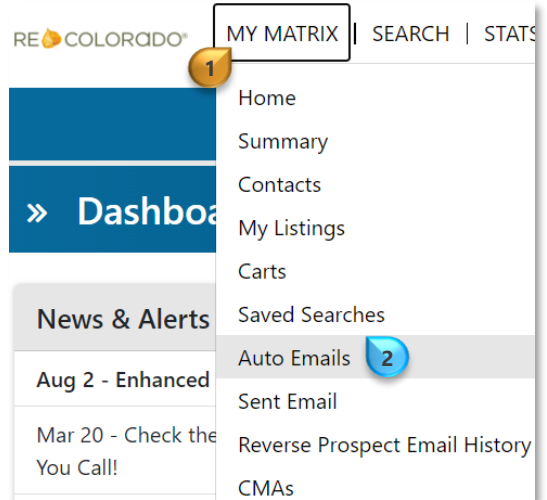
RE COLORADO®

MY MATRIX | SEARCH | STATS

1

Home
Summary
Contacts
My Listings
Carts
Saved Searches
Auto Emails
2
Sent Email
Reverse Prospect Email History
CMAs

» Dashboa

News & Alerts

Aug 2 - Enhanced

Mar 20 - Check the You Call!